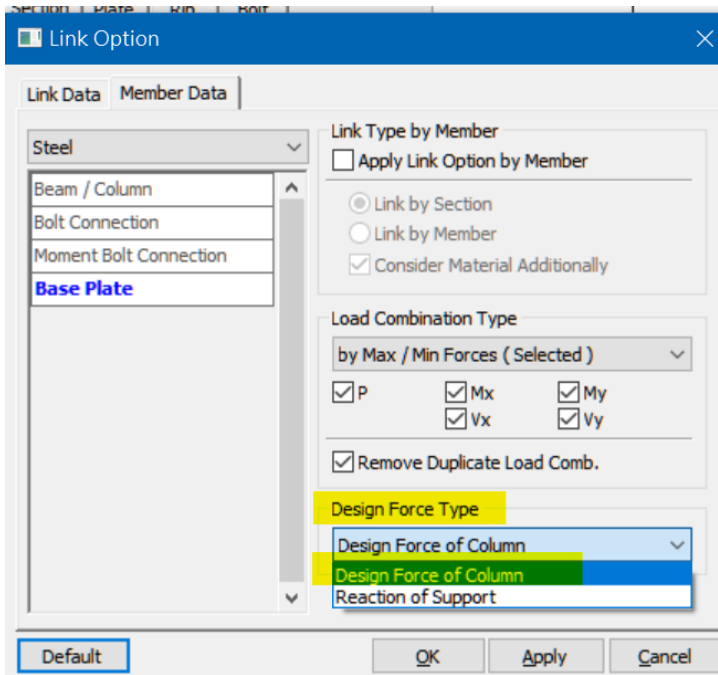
Section | Plate | Rib | Bolt

Link Option

Link Data | Member Data

Steel

Beam / Column
Bolt Connection
Moment Bolt Connection
Base Plate

Link Type by Member
Apply Link Option by Member
Link by Section
Link by Member
Consider Material Additionally

Load Combination Type
by Max / Min Forces ( Selected )
P
Mx
My
Vx
Vy
Remove Duplicate Load Comb.

Design Force Type
Design Force of Column
Design Force of Column
Reaction of Support

Default
OK
Apply
Cancel